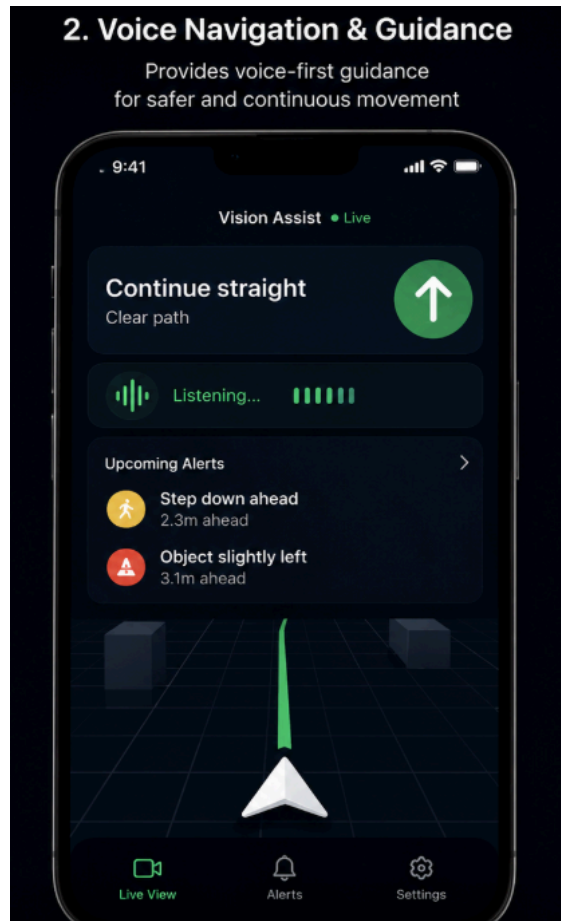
2. Voice Navigation & Guidance

Provides voice-first guidance for safer and continuous movement

9:41

Vision Assist • Live

Continue straight
Clear path

Listening...

Upcoming Alerts

Step down ahead
2.3m ahead

Object slightly left
3.1m ahead

Live View

Alerts

Settings